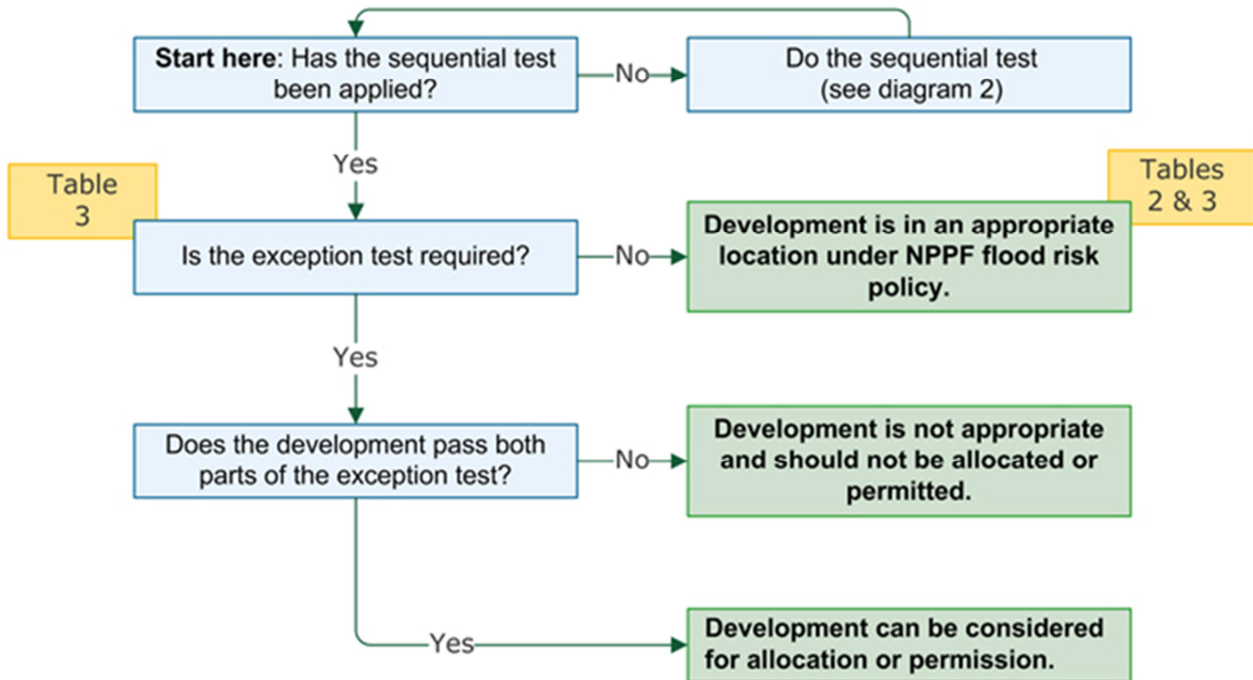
**Start here**: Has the sequential test been applied?

No

Do the sequential test (see diagram 2)

Yes

Table 3

Is the exception test required?

No

Tables 2 & 3

**Development is in an appropriate location under NPPF flood risk policy.**

Yes

Does the development pass both parts of the exception test?

No

**Development is not appropriate and should not be allocated or permitted.**

Yes

**Development can be considered for allocation or permission.**